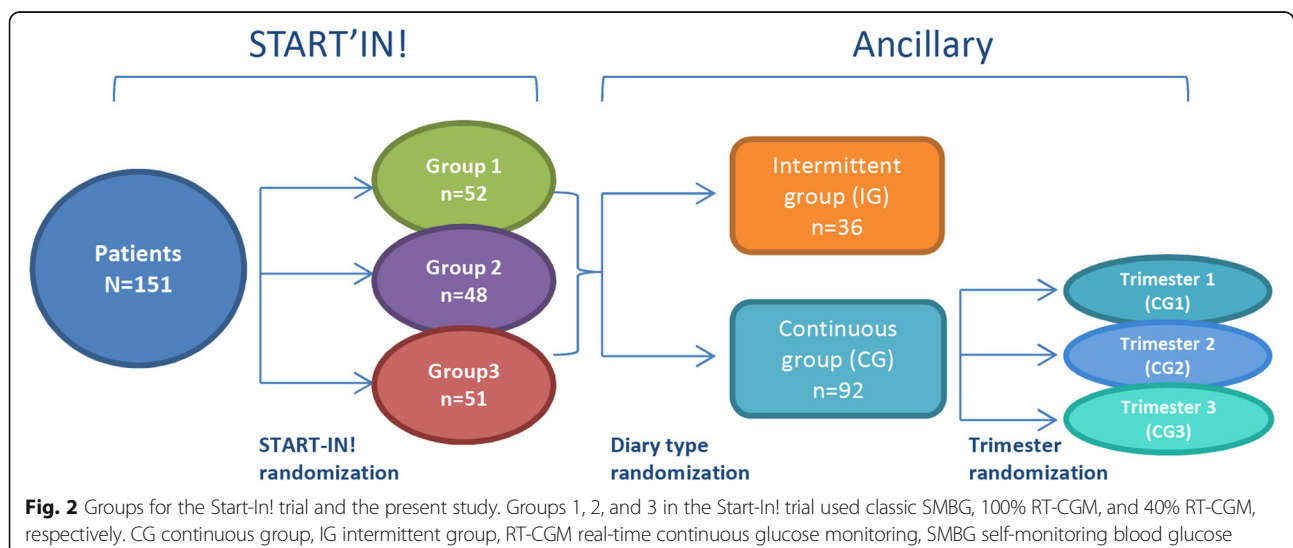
START'IN!

Ancillary

Patients
N=151

Group 1
n=52

Group 2
n=48

Group3
n=51

Intermittent group (IG)
n=36

Continuous group (CG)
n=92

Trimester 1
(CG1)

Trimester 2
(CG2)

Trimester 3
(CG3)

START-IN! randomization

Diary type randomization

Trimester randomization

**Fig. 2** Groups for the Start-In! trial and the present study. Groups 1, 2, and 3 in the Start-In! trial used classic SMBG, 100% RT-CGM, and 40% RT-CGM, respectively. CG continuous group, IG intermittent group, RT-CGM real-time continuous glucose monitoring, SMBG self-monitoring blood glucose